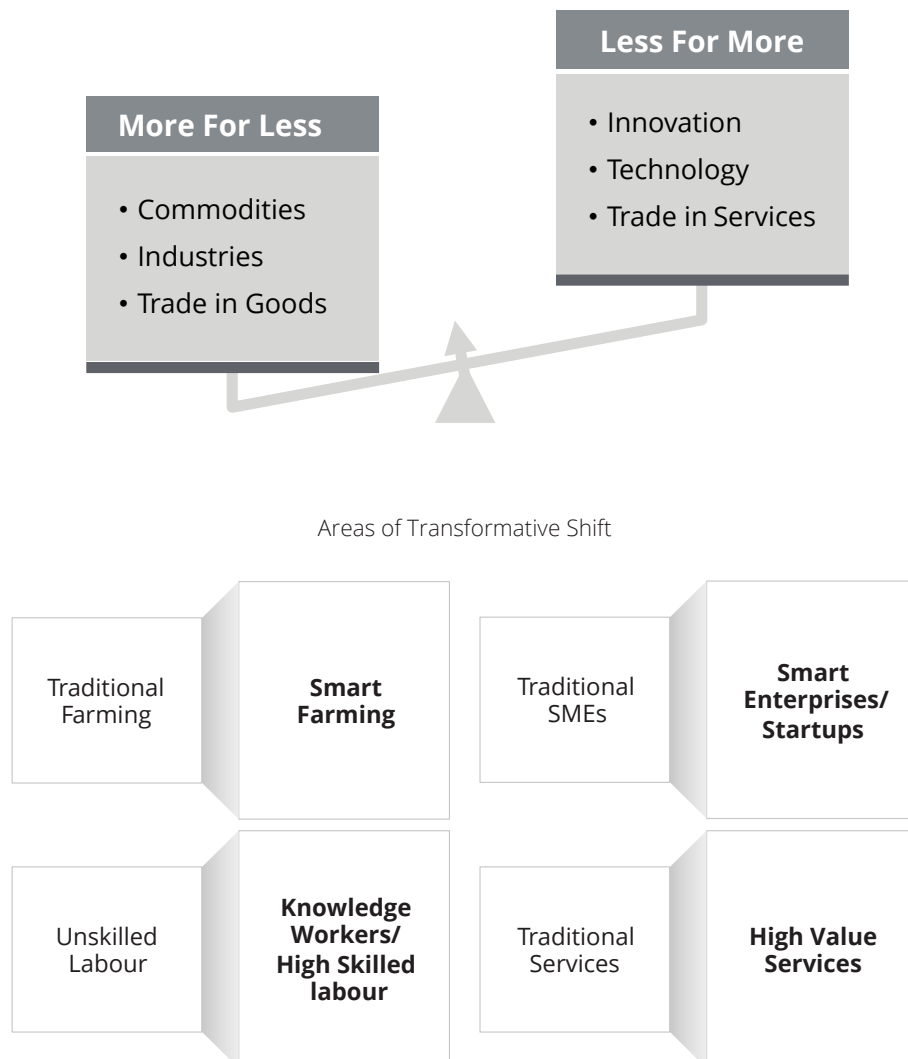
More For Less

• Commodities
• Industries
• Trade in Goods

Less For More

• Innovation
• Technology
• Trade in Services

Areas of Transformative Shift

Traditional Farming

**Smart Farming**

Traditional SMEs

**Smart Enterprises/ Startups**

Unskilled Labour

**Knowledge Workers/ High Skilled labour**

Traditional Services

**High Value Services**